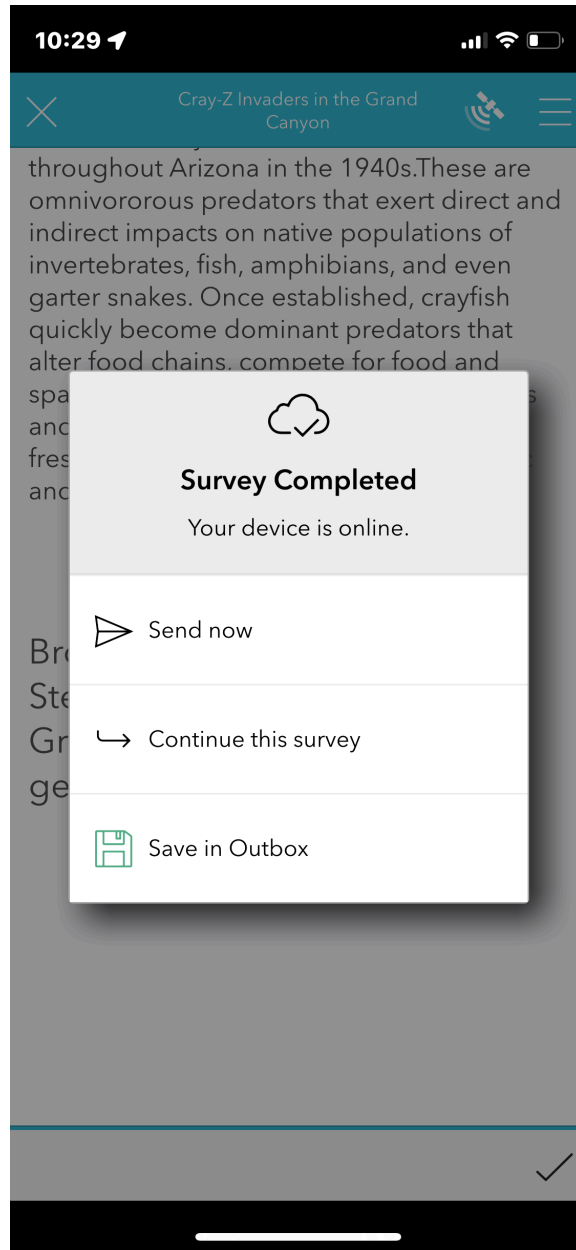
10:29

Cray-Z Invaders in the Grand Canyon

throughout Arizona in the 1940s.These are omnivororous predators that exert direct and indirect impacts on native populations of invertebrates, fish, amphibians, and even garter snakes. Once established, crayfish quickly become dominant predators that alter food chains, compete for food and spa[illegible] and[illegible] fres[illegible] and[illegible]

Br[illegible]
Ste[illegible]
Gr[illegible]
ge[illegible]

Survey Completed
Your device is online.

Send now

Continue this survey

Save in Outbox